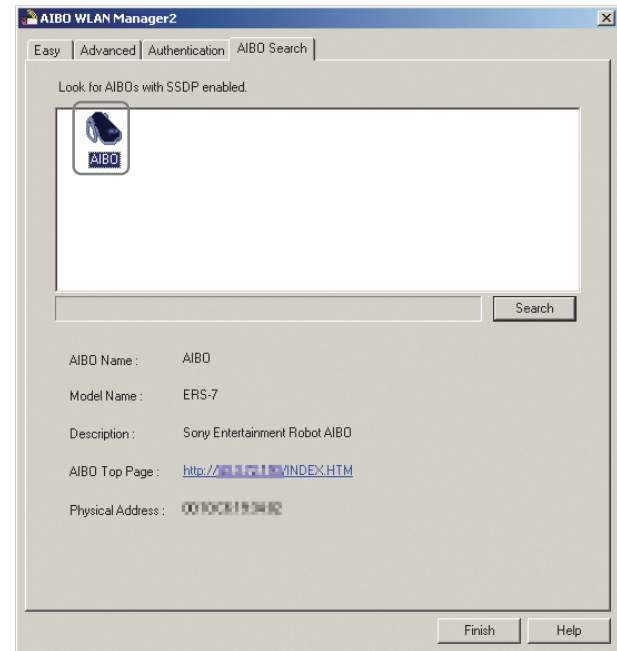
AIBO WLAN Manager2

Easy | Advanced | Authentication | AIBO Search

Look for AIBOs with SSDP enabled.

AIBO

Search

AIBO Name : AIBO

Model Name : ERS-7

Description : Sony Entertainment Robot AIBO

AIBO Top Page : http://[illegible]/INDEX.HTM

Physical Address : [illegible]

Finish | Help